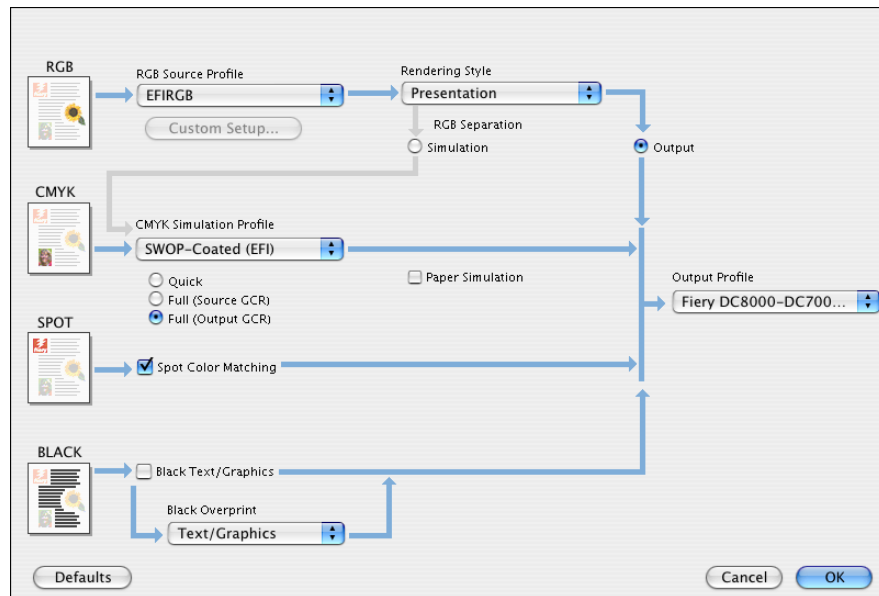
RGB

RGB Source Profile

EFIRGB

Custom Setup...

Rendering Style

Presentation

RGB Separation

Simulation

Output

CMYK

CMYK Simulation Profile

SWOP-Coated (EFI)

Quick

Full (Source GCR)

Full (Output GCR)

Paper Simulation

Output Profile

Fiery DC8000-DC700...

SPOT

Spot Color Matching

BLACK

Black Text/Graphics

Black Overprint

Text/Graphics

Defaults

Cancel

OK